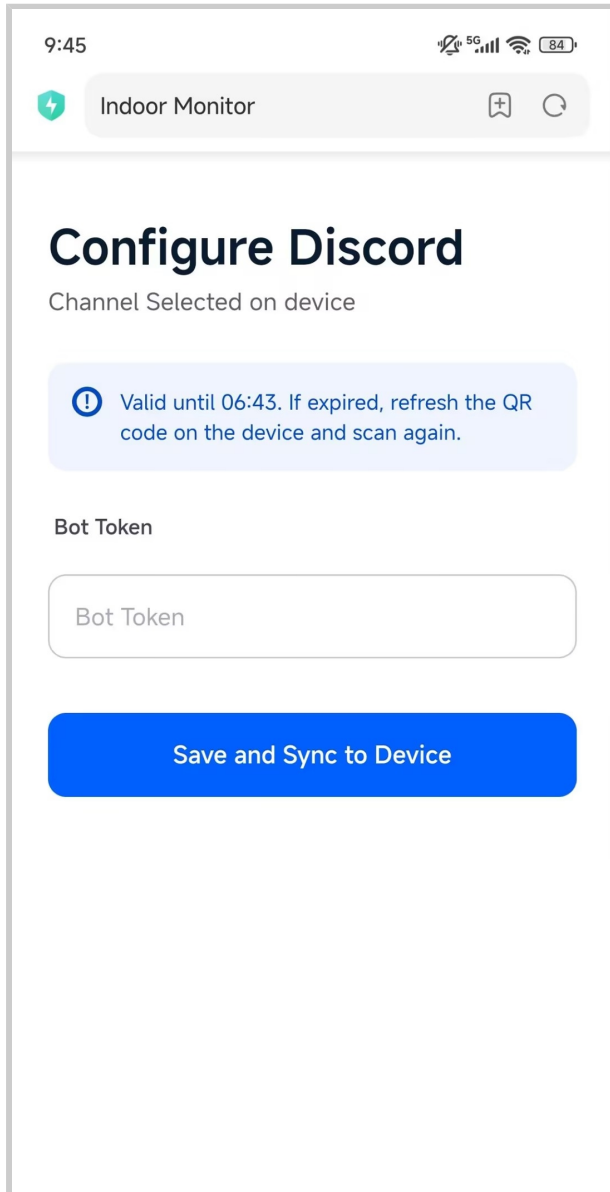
9:45 5G 84

Indoor Monitor

Configure Discord

Channel Selected on device

Valid until 06:43. If expired, refresh the QR code on the device and scan again.

Bot Token

Bot Token

Save and Sync to Device